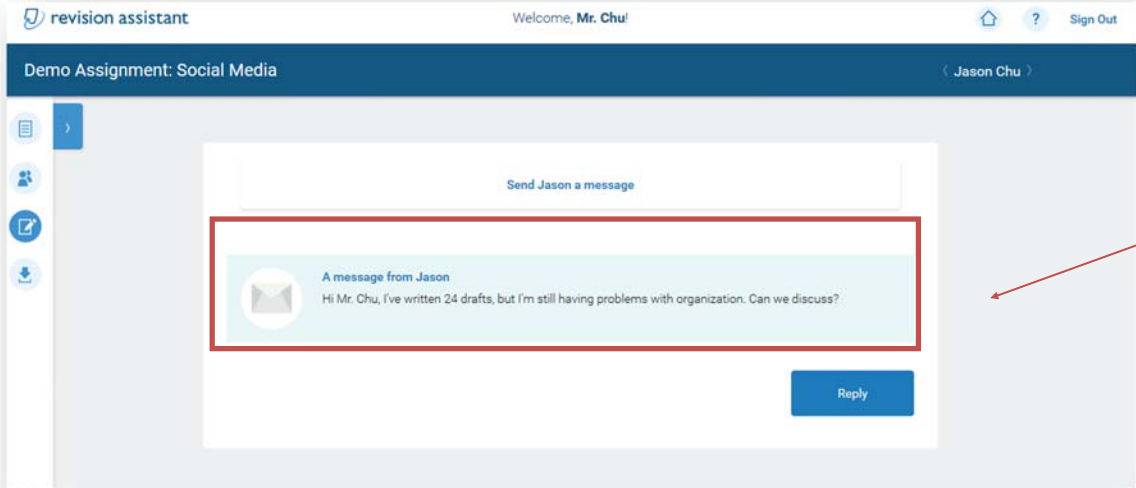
revision assistant

Welcome, Mr. Chu!

?

Sign Out

Demo Assignment: Social Media

〈 Jason Chu 〉

›

Send Jason a message

A message from Jason

Hi Mr. Chu, I've written 24 drafts, but I'm still having problems with organization. Can we discuss?

Reply